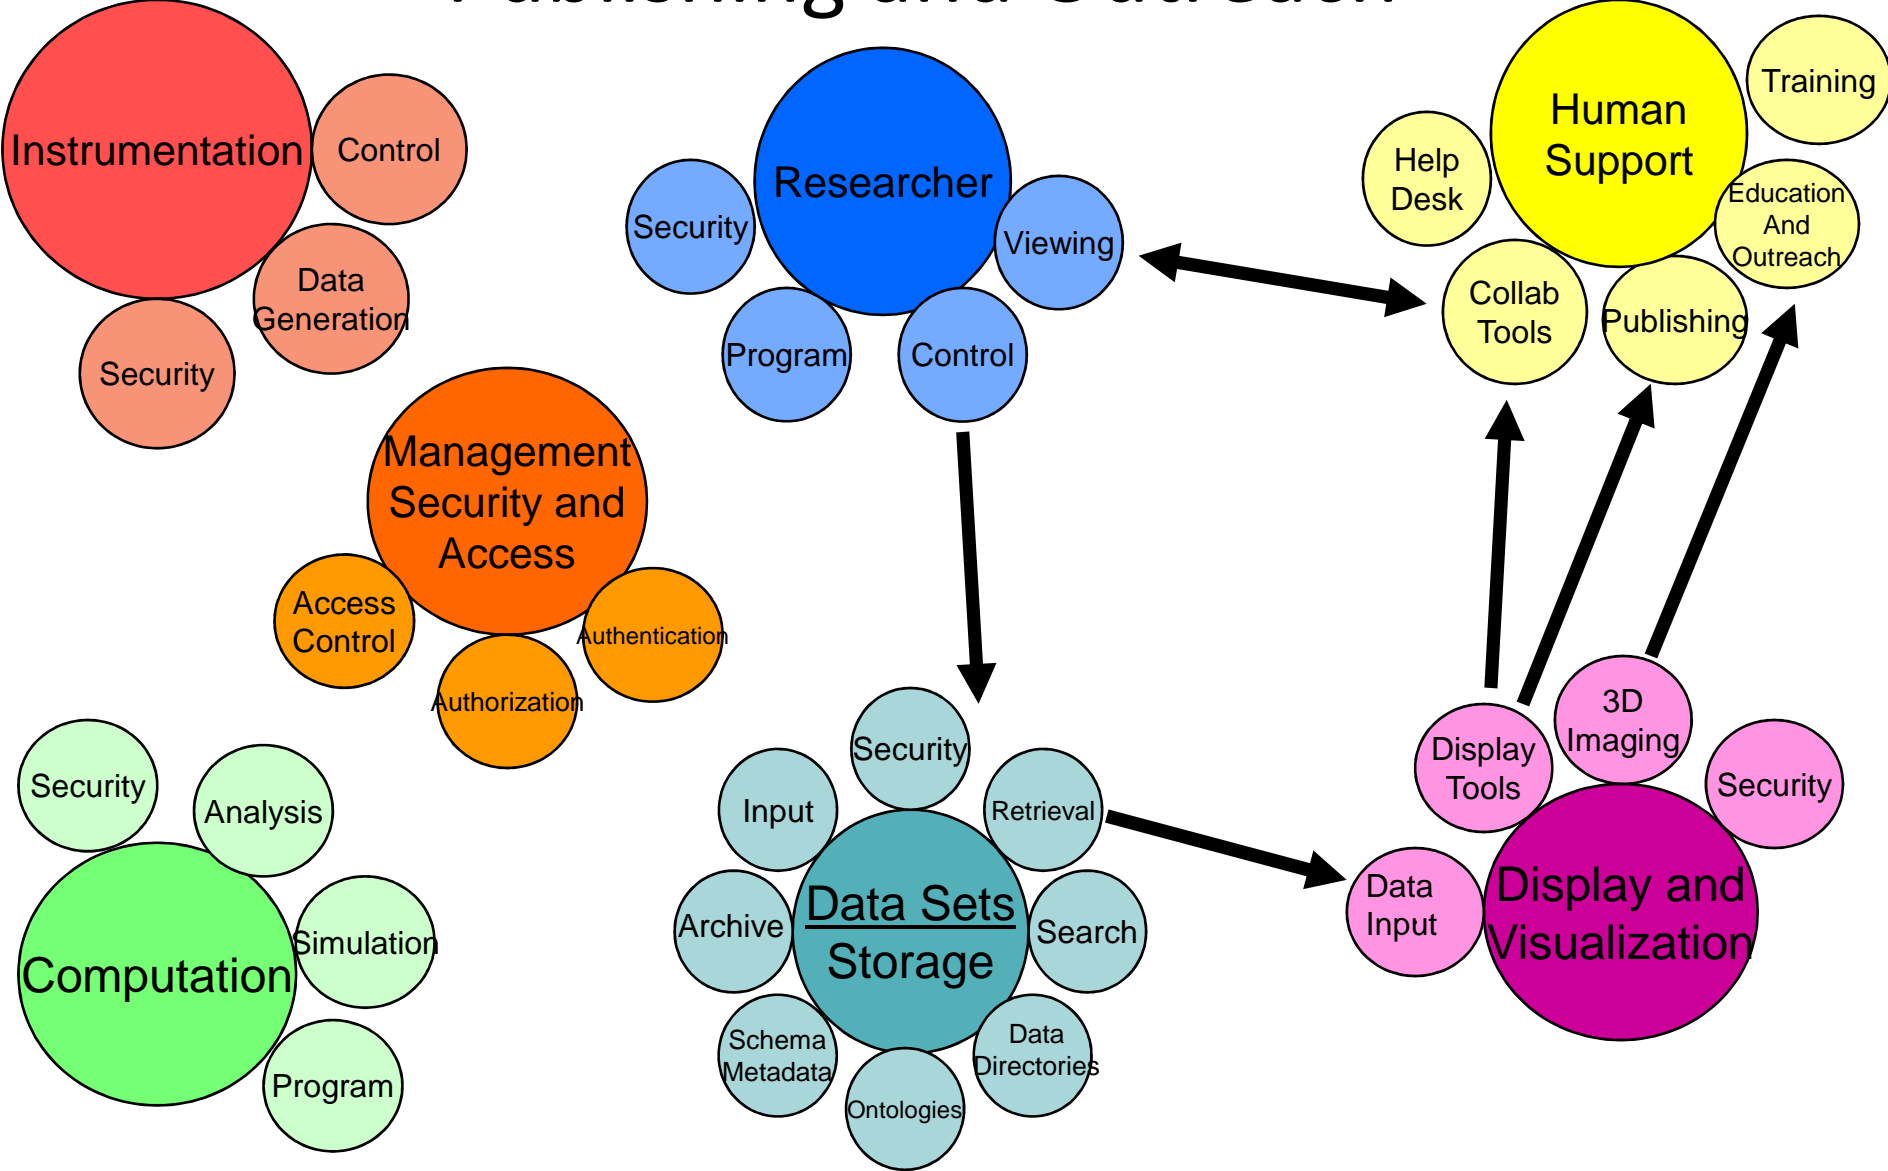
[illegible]

Instrumentation

Control

Data Generation

Security

Researcher

Security

Viewing

Program

Control

Human Support

Training

Help Desk

Education And Outreach

Collab Tools

Publishing

Management Security and Access

Access Control

Authentication

Authorization

Security

Analysis

Computation

Simulation

Program

Security

Input

Retrieval

Archive

Data Sets Storage

Search

Schema Metadata

Data Directories

Ontologies

Display Tools

3D Imaging

Security

Data Input

Display and Visualization